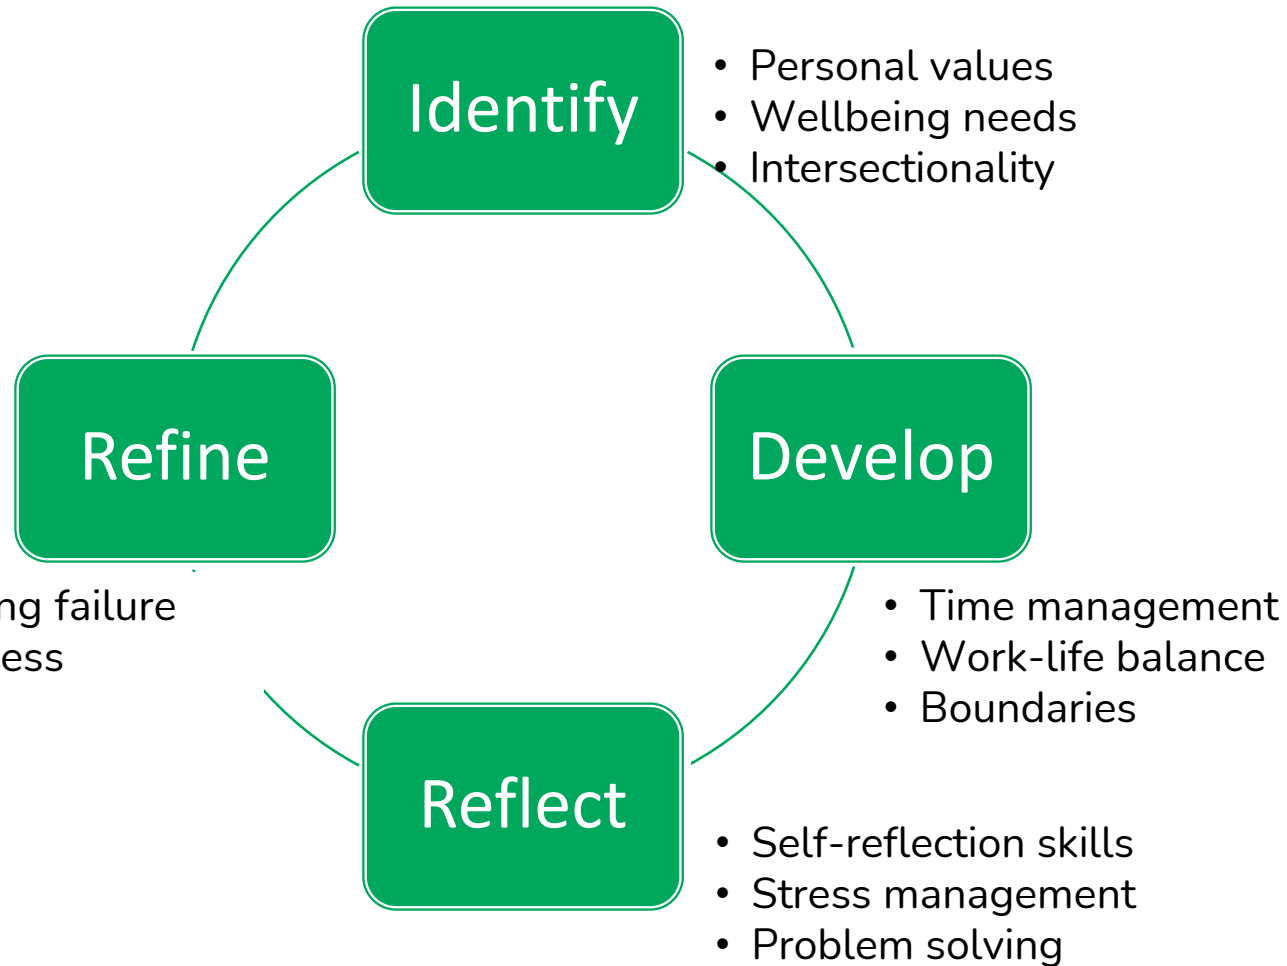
Identify

- Personal values
- Wellbeing needs
- Intersectionality

Refine

Develop

ng failure
ess

- Time management
- Work-life balance
- Boundaries

Reflect

- Self-reflection skills
- Stress management
- Problem solving